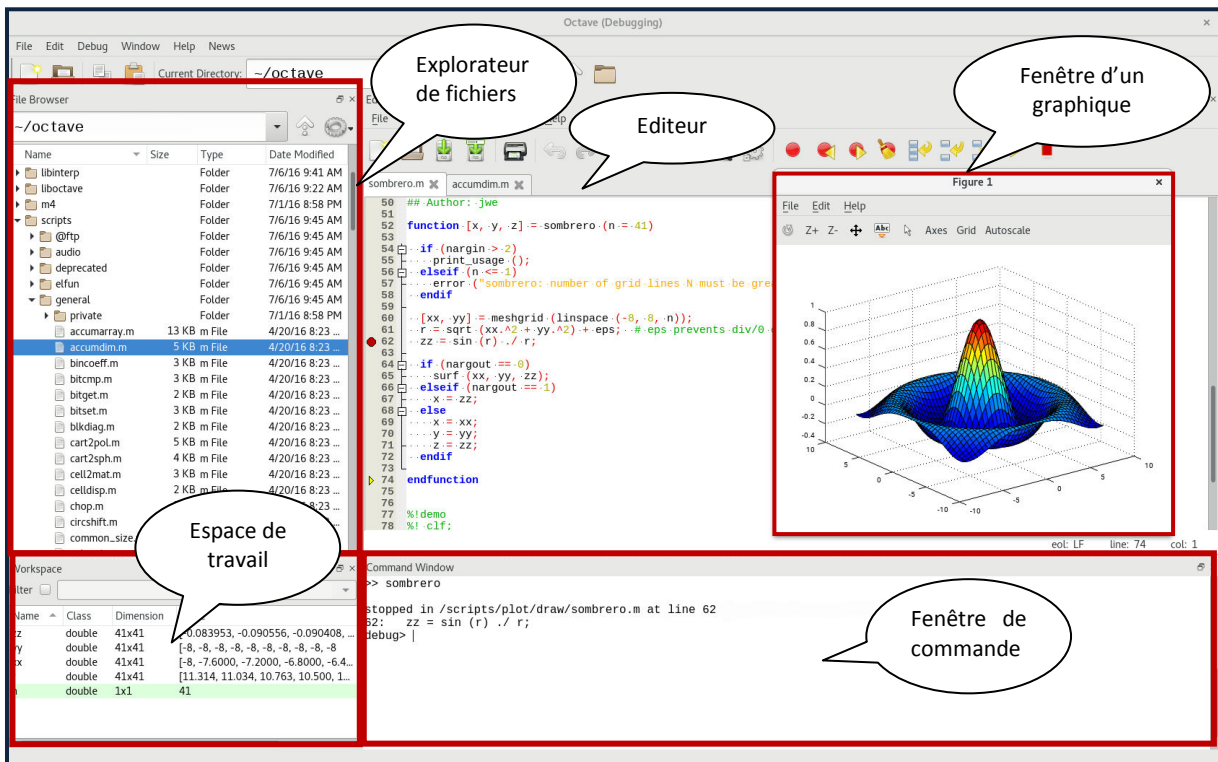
Octave (Debugging)

File Edit Debug Window Help News

Current Directory: ~/octave

Explorateur de fichiers

Editeur

Fenêtre d'un graphique

File Browser

~/octave

| Name | Size | Type | Date Modified |
|---|---|---|---|
| libinterp | | Folder | 7/6/16 9:41 AM |
| liboctave | | Folder | 7/6/16 9:22 AM |
| m4 | | Folder | 7/1/16 8:58 PM |
| scripts | | Folder | 7/6/16 9:45 AM |
| @ftp | | Folder | 7/6/16 9:45 AM |
| audio | | Folder | 7/6/16 9:45 AM |
| deprecated | | Folder | 7/6/16 9:45 AM |
| elfun | | Folder | 7/6/16 9:45 AM |
| general | | Folder | 7/6/16 9:45 AM |
| private | | Folder | 7/1/16 8:58 PM |
| accumarray.m | 13 KB | m File | 4/20/16 8:23 ... |
| accumdim.m | 5 KB | m File | 4/20/16 8:23 ... |
| bincoeff.m | 3 KB | m File | 4/20/16 8:23 ... |
| bitcmp.m | 3 KB | m File | 4/20/16 8:23 ... |
| bitget.m | 3 KB | m File | 4/20/16 8:23 ... |
| bitset.m | 3 KB | m File | 4/20/16 8:23 ... |
| blkdiag.m | 2 KB | m File | 4/20/16 8:23 ... |
| cart2pol.m | 5 KB | m File | 4/20/16 8:23 ... |
| cart2sph.m | 4 KB | m File | 4/20/16 8:23 ... |
| cell2mat.m | 3 KB | m File | 4/20/16 8:23 ... |
| celldisp.m | 2 KB | m File | 4/20/16 8:23 ... |
| chop.m | | | |
| circshift.m | | | |
| common_size | | | |

File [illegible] elp

sombrero.m accumdim.m

50 ## Author: jwe
51
52 function [x, y, z] = sombrero (n = 41)
53
54 if (nargin > 2)
55 print_usage ();
56 elseif (n <= 1)
57 error ("sombrero: number of grid lines N must be gre
58 endif
59
60 [xx, yy] = meshgrid (linspace (-8, 8, n));
61 r = sqrt (xx.^2 + yy.^2) + eps; # eps prevents div/0
62 zz = sin (r) ./ r;
63
64 if (nargout == 0)
65 surf (xx, yy, zz);
66 elseif (nargout == 1)
67 x = zz;
68 else
69 x = xx;
70 y = yy;
71 z = zz;
72 endif
73
74 endfunction
75
76
77 %!demo
78 %! clf;

Figure 1

File Edit Help

Z+ Z- Axes Grid Autoscale

1 0.8 0.6 0.4 0.2 0 -0.2 -0.4
5 0 -5 -10 10 5 0 -5 -10

eol: LF line: 74 col: 1

Espace de travail

Workspace

ilter

| Name | Class | Dimension | |
|---|---|---|---|
| z | double | 41x41 | -0.083953, -0.090556, -0.090408, ... |
| y | double | 41x41 | [-8, -8, -8, -8, -8, -8, -8, -8, -8 |
| x | double | 41x41 | [-8, -7.6000, -7.2000, -6.8000, -6.4... |
| | double | 41x41 | [11.314, 11.034, 10.763, 10.500, 1... |
| n | double | 1x1 | 41 |

Command Window

>> sombrero

stopped in /scripts/plot/draw/sombrero.m at line 62
62: zz = sin (r) ./ r;
debug> |

Fenêtre de commande